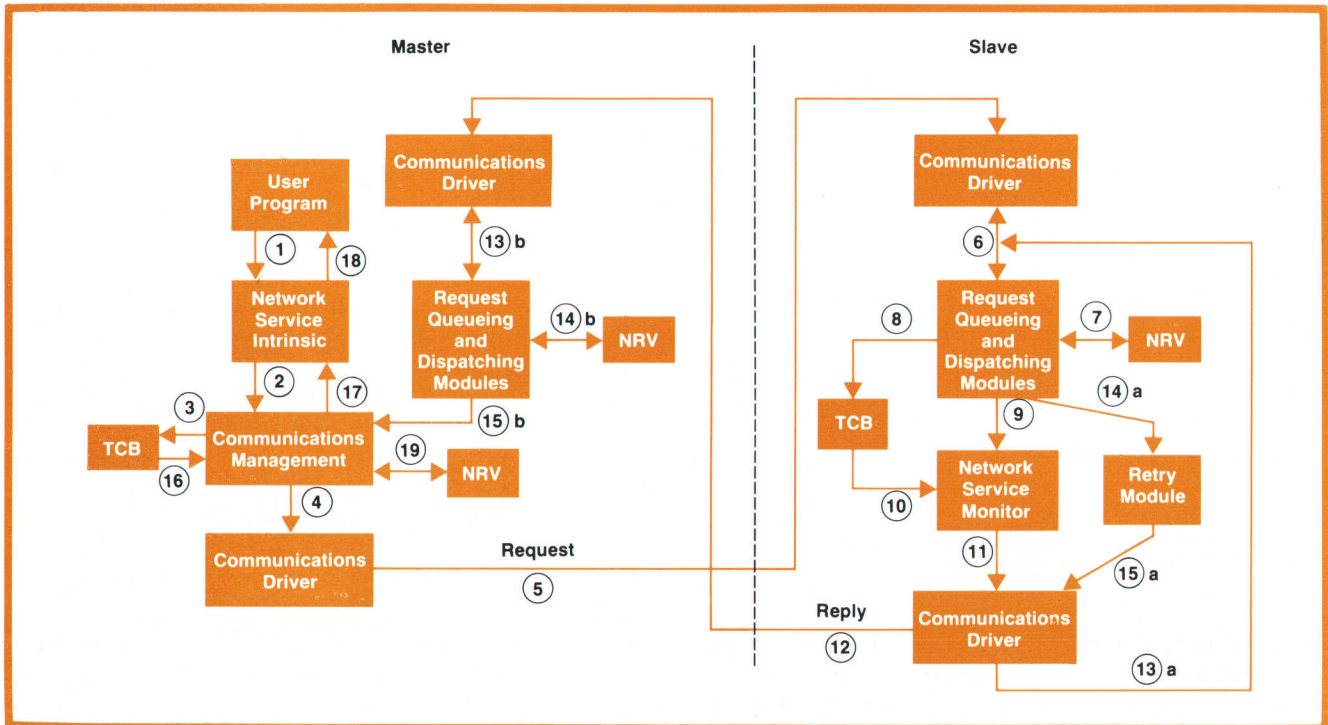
Master

Slave

Communications Driver

User Program

1

18

13 b

Network Service Intrinsic

Request Queueing and Dispatching Modules

14 b

NRV

2

17

3

15 b

TCB

Communications Management

16

19

NRV

4

Communications Driver

Request

5

Communications Driver

6

Request Queueing and Dispatching Modules

8

7

NRV

14 a

9

TCB

Network Service Monitor

Retry Module

10

11

15 a

Reply

12

Communications Driver

13 a